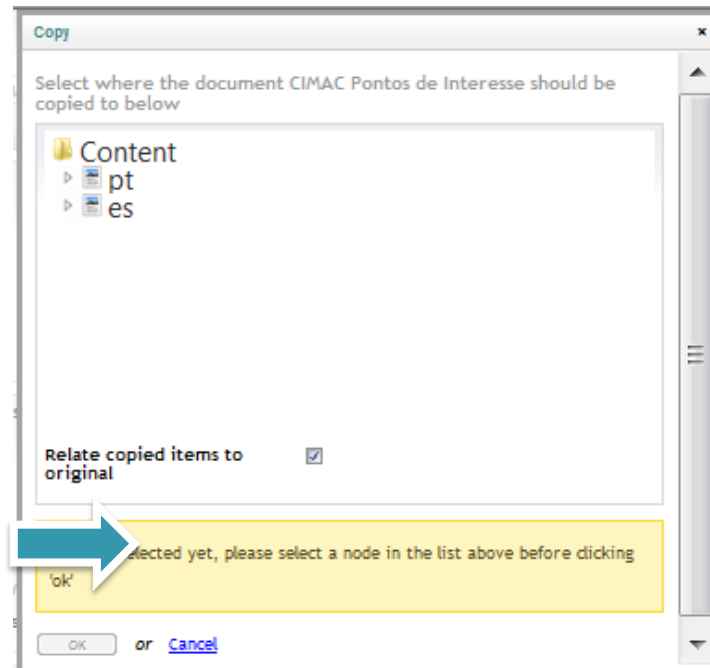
Copy

×

Select where the document CIMAC Pontos de Interesse should be copied to below

Content
pt
es

Relate copied items to original

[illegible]elected yet, please select a node in the list above before clicking 'ok'

OK or Cancel